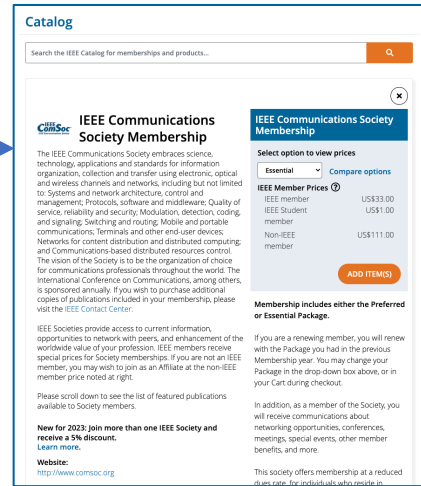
Catalog

Search the IEEE Catalog for memberships and products...

IEEE ComSoc

IEEE Communications Society Membership

The IEEE Communications Society embraces science, technology, applications and standards for information organization, collection and transfer using electronic, optical and wireless channels and networks, including but not limited to: Systems and network architecture, control and management; Protocols, software and middleware; Quality of service, reliability and security; Modulation, detection, coding, and signaling; Switching and routing; Mobile and portable communications; Terminals and other end-user devices; Networks for content distribution and distributed computing; and Communications-based distributed resources control. The vision of the Society is to be the organization of choice for communications professionals throughout the world. The International Conference on Communications, among others, is sponsored annually. If you wish to purchase additional copies of publications included in your membership, please visit the IEEE Contact Center.

IEEE Societies provide access to current information, opportunities to network with peers, and enhancement of the worldwide value of your profession. IEEE members receive special prices for Society memberships. If you are not an IEEE member, you may wish to join as an Affiliate at the non-IEEE member price noted at right.

Please scroll down to see the list of featured publications available to Society members.

New for 2023: Join more than one IEEE Society and receive a 5% discount.
Learn more.

Website:
http://www.comsoc.org

IEEE Communications Society Membership

Select option to view prices

Essential

Compare options

IEEE Member Prices

| IEEE member | US$33.00 |
|---|---|
| IEEE Student member | US$1.00 |
| Non-IEEE member | US$111.00 |

ADD ITEM(S)

Membership includes either the Preferred or Essential Package.

If you are a renewing member, you will renew with the Package you had in the previous Membership year. You may change your Package in the drop-down box above, or in your Cart during checkout.

In addition, as a member of the Society, you will receive communications about networking opportunities, conferences, meetings, special events, other member benefits, and more.

This society offers membership at a reduced dues rate for individuals who reside in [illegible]